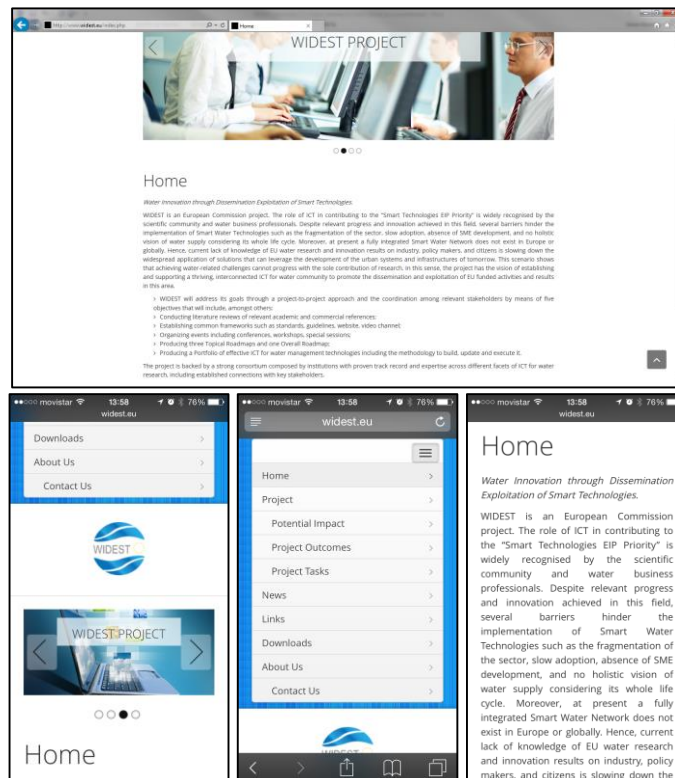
http://www.widest.eu/index.php

Home

WIDEST PROJECT

Home

Water Innovation through Dissemination Exploitation of Smart Technologies.

WIDEST is an European Commission project. The role of ICT in contributing to the "Smart Technologies EIP Priority" is widely recognised by the scientific community and water business professionals. Despite relevant progress and innovation achieved in this field, several barriers hinder the implementation of Smart Water Technologies such as the fragmentation of the sector, slow adoption, absence of SME development, and no holistic vision of water supply considering its whole life cycle. Moreover, at present a fully integrated Smart Water Network does not exist in Europe or globally. Hence, current lack of knowledge of EU water research and innovation results on industry, policy makers, and citizens is slowing down the widespread application of solutions that can leverage the development of the urban systems and infrastructures of tomorrow. This scenario shows that achieving water-related challenges cannot progress with the sole contribution of research. In this sense, the project has the vision of establishing and supporting a thriving, interconnected ICT for water community to promote the dissemination and exploitation of EU funded activities and results in this area.

> WIDEST will address its goals through a project-to-project approach and the coordination among relevant stakeholders by means of five objectives that will include, amongst others:
> Conducting literature reviews of relevant academic and commercial references;
> Establishing common frameworks such as standards, guidelines, website, video channel;
> Organizing events including conferences, workshops, special sessions;
> Producing three Topical Roadmaps and one Overall Roadmap;
> Producing a Portfolio of effective ICT for water management technologies including the methodology to build, update and execute it.

The project is backed by a strong consortium composed by institutions with proven track record and expertise across different facets of ICT for water research, including established connections with key stakeholders.

●●○○○ movistar 13:58 76%
widest.eu

Downloads
About Us
Contact Us

WIDEST

WIDEST PROJECT

Home

●●○○○ movistar 13:58 76%
widest.eu

Home
Project
Potential Impact
Project Outcomes
Project Tasks
News
Links
Downloads
About Us
Contact Us

●●○○○ movistar 13:58 76%
widest.eu

Home

Water Innovation through Dissemination Exploitation of Smart Technologies.

WIDEST is an European Commission project. The role of ICT in contributing to the "Smart Technologies EIP Priority" is widely recognised by the scientific community and water business professionals. Despite relevant progress and innovation achieved in this field, several barriers hinder the implementation of Smart Water Technologies such as the fragmentation of the sector, slow adoption, absence of SME development, and no holistic vision of water supply considering its whole life cycle. Moreover, at present a fully integrated Smart Water Network does not exist in Europe or globally. Hence, current lack of knowledge of EU water research and innovation results on industry, policy makers, and citizens is slowing down the